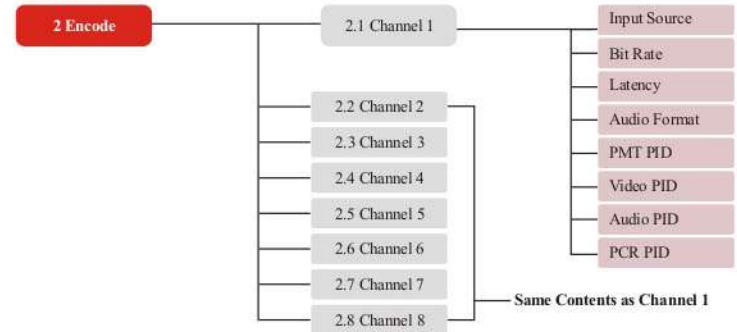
2 Encode

2.1 Channel 1

Input Source
Bit Rate
Latency
Audio Format
PMT PID
Video PID
Audio PID
PCR PID

2.2 Channel 2
2.3 Channel 3
2.4 Channel 4
2.5 Channel 5
2.6 Channel 6
2.7 Channel 7
2.8 Channel 8

Same Contents as Channel 1